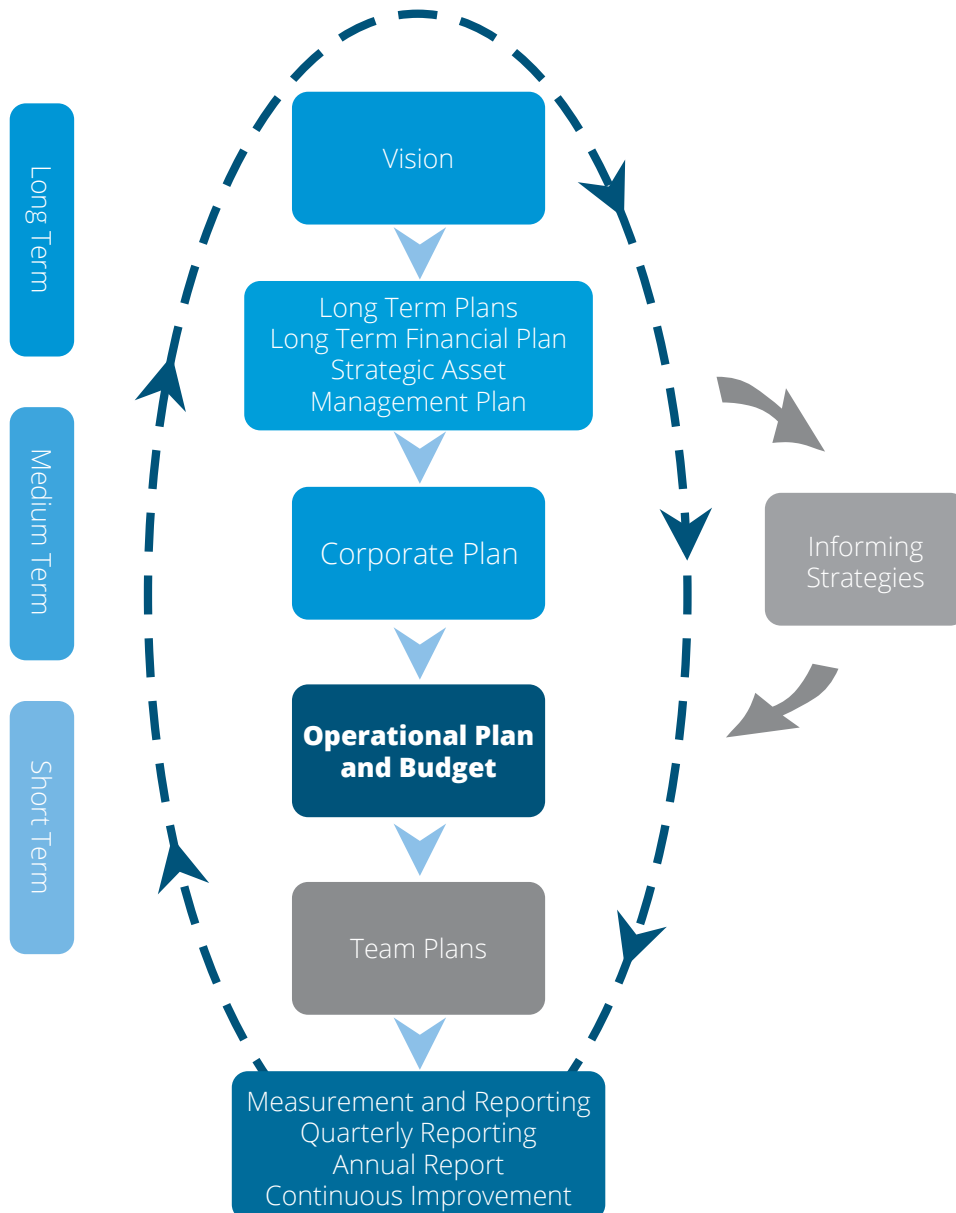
Long Term

Medium Term

Short Term

Vision

Long Term Plans
Long Term Financial Plan
Strategic Asset
Management Plan

Corporate Plan

Operational Plan and Budget

Team Plans

Measurement and Reporting
Quarterly Reporting
Annual Report
Continuous Improvement

Informing Strategies